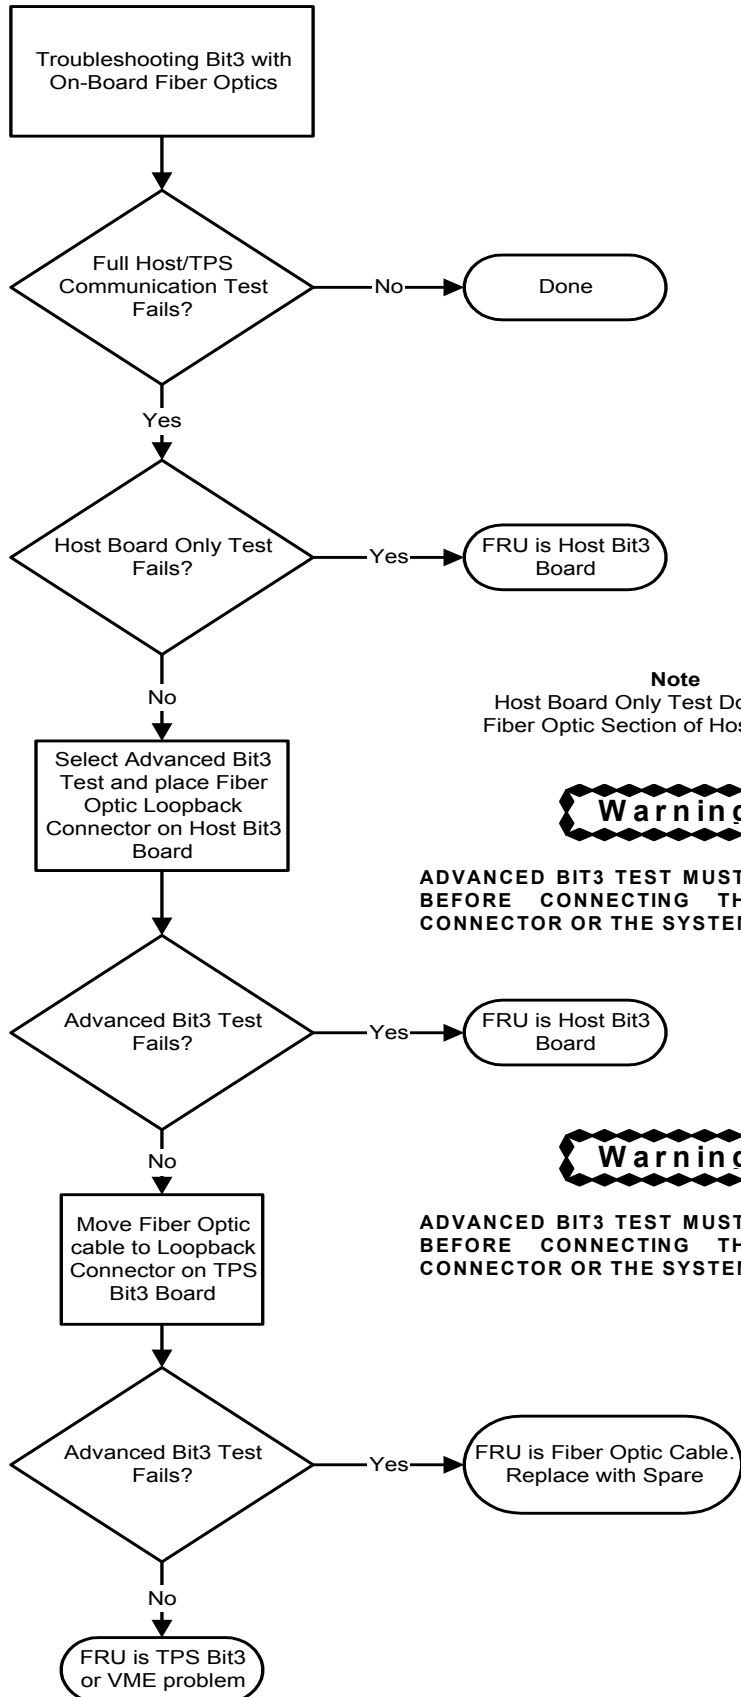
Troubleshooting Bit3 with On-Board Fiber Optics

Full Host/TPS Communication Test Fails?

No

Done

Yes

Host Board Only Test Fails?

Yes

FRU is Host Bit3 Board

No

Note
Host Board Only Test Do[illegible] Fiber Optic Section of Hos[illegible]

Select Advanced Bit3 Test and place Fiber Optic Loopback Connector on Host Bit3 Board

Warning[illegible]

ADVANCED BIT3 TEST MUST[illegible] BEFORE CONNECTING TH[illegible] CONNECTOR OR THE SYSTE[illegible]

Advanced Bit3 Test Fails?

Yes

FRU is Host Bit3 Board

No

Warning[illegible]

Move Fiber Optic cable to Loopback Connector on TPS Bit3 Board

ADVANCED BIT3 TEST MUST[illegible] BEFORE CONNECTING TH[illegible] CONNECTOR OR THE SYSTE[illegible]

Advanced Bit3 Test Fails?

Yes

FRU is Fiber Optic Cable. Replace with Spare

No

FRU is TPS Bit3 or VME problem